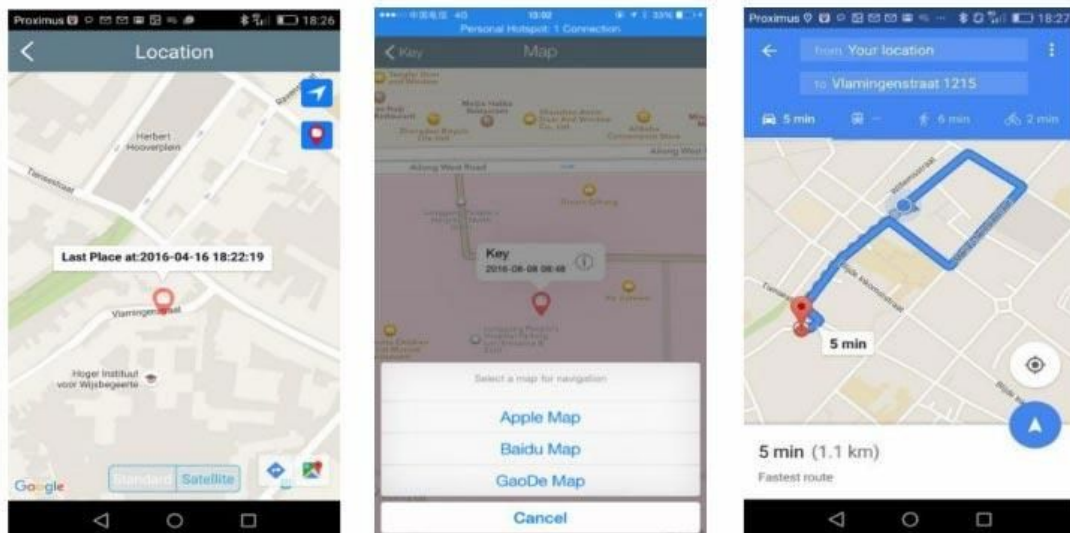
Proximus 18:26

Location

Herbert Hooverplein

Tiensestraat

Last Place at:2016-04-16 18:22:19

Vlamingenstraat

Hoger Instituut voor Wijsbegeerte

Google

Standard Satellite

Personal Hotspot: 1 Connection

Key Map

Anlong West Road

Key
2016-06-08 08:48

Select a map for navigation

Apple Map

Baidu Map

GaoDe Map

Cancel

Proximus 18:27

from Your location

to Vlamingenstraat 1215

5 min

6 min

2 min

5 min

5 min (1.1 km)

Fastest route